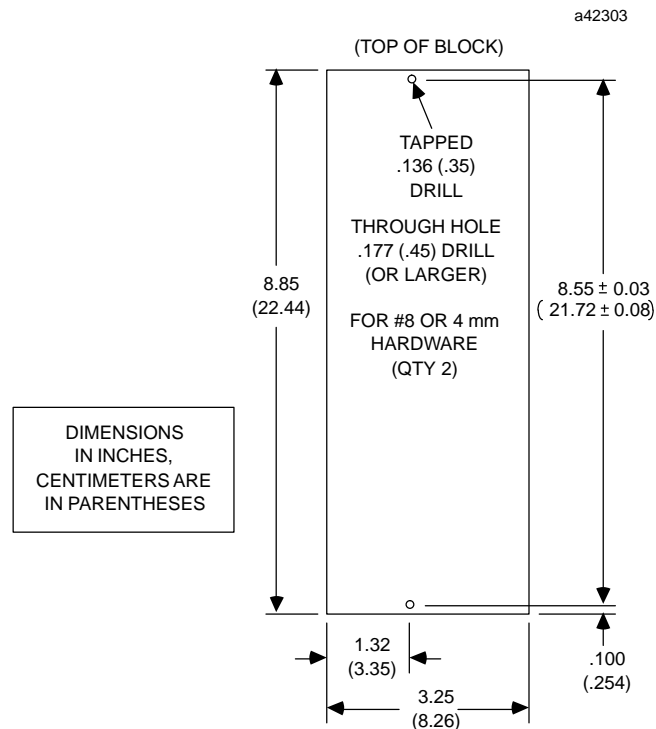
a42303

(TOP OF BLOCK)

TAPPED
.136 (.35)
DRILL

THROUGH HOLE
.177 (.45) DRILL
(OR LARGER)

FOR #8 OR 4 mm
HARDWARE
(QTY 2)

8.85
(22.44)

$8.55 \pm 0.03$
$(21.72 \pm 0.08)$

DIMENSIONS
IN INCHES,
CENTIMETERS ARE
IN PARENTHESES

1.32
(3.35)

.100
(.254)

3.25
(8.26)